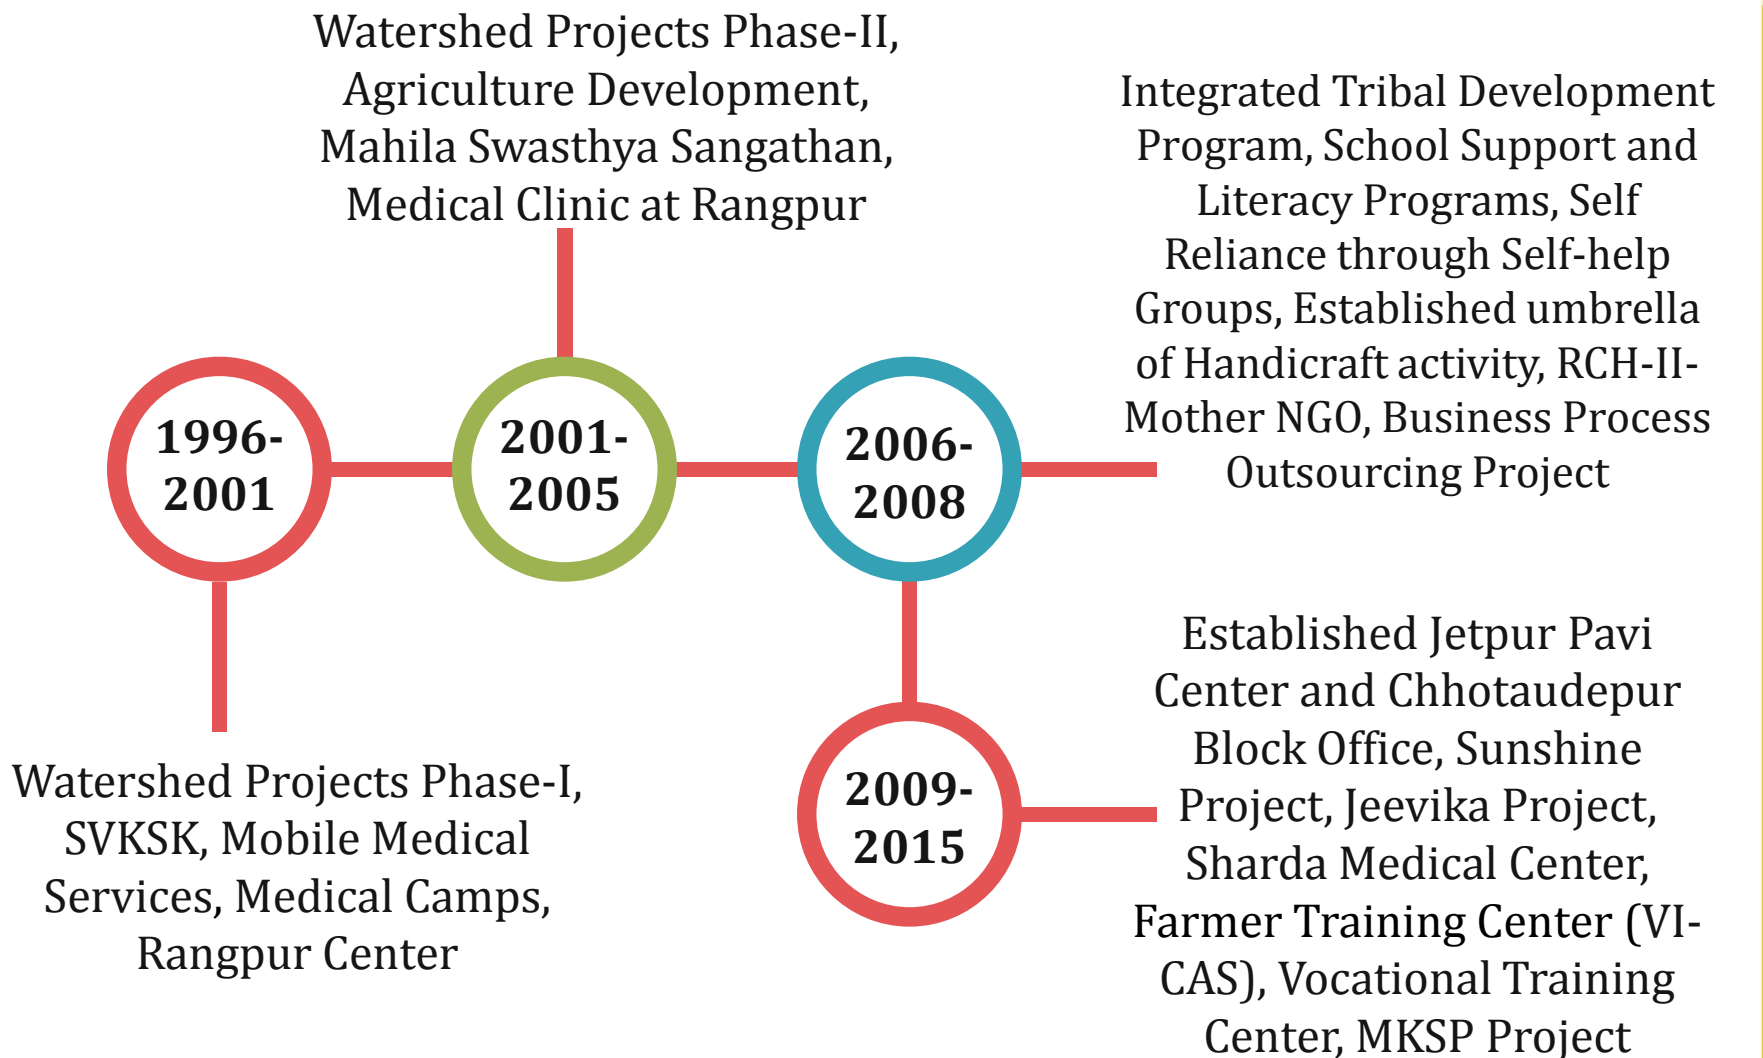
Watershed Projects Phase-II, Agriculture Development, Mahila Swasthya Sangathan, Medical Clinic at Rangpur

Integrated Tribal Development Program, School Support and Literacy Programs, Self Reliance through Self-help Groups, Established umbrella of Handicraft activity, RCH-II-Mother NGO, Business Process Outsourcing Project

1996-2001

2001-2005

2006-2008

2009-2015

Established Jetpur Pavi Center and Chhotaudepur Block Office, Sunshine Project, Jeevika Project, Sharda Medical Center, Farmer Training Center (VI-CAS), Vocational Training Center, MKSP Project

Watershed Projects Phase-I, SVKSK, Mobile Medical Services, Medical Camps, Rangpur Center